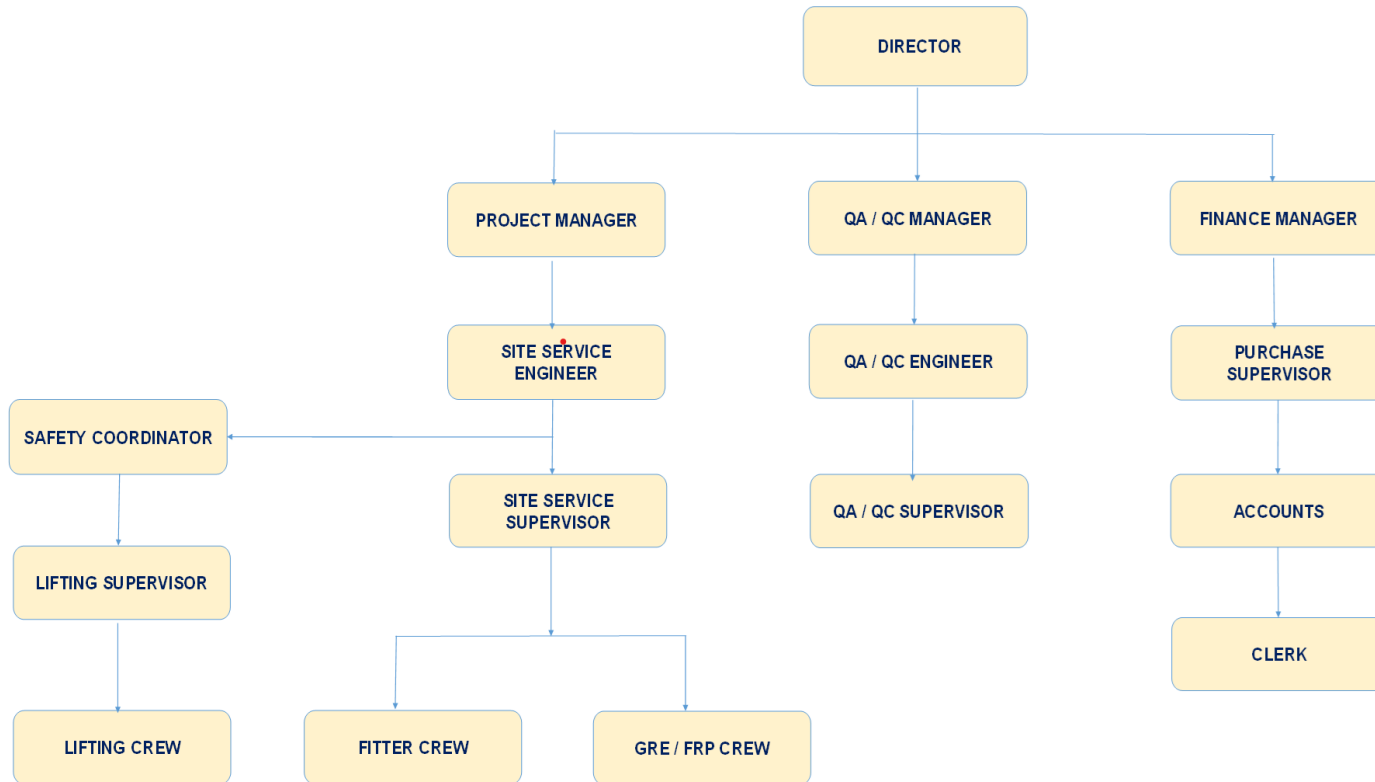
DIRECTOR

PROJECT MANAGER

QA / QC MANAGER

FINANCE MANAGER

SITE SERVICE ENGINEER

QA / QC ENGINEER

PURCHASE SUPERVISOR

SAFETY COORDINATOR

SITE SERVICE SUPERVISOR

QA / QC SUPERVISOR

ACCOUNTS

LIFTING SUPERVISOR

CLERK

LIFTING CREW

FITTER CREW

GRE / FRP CREW